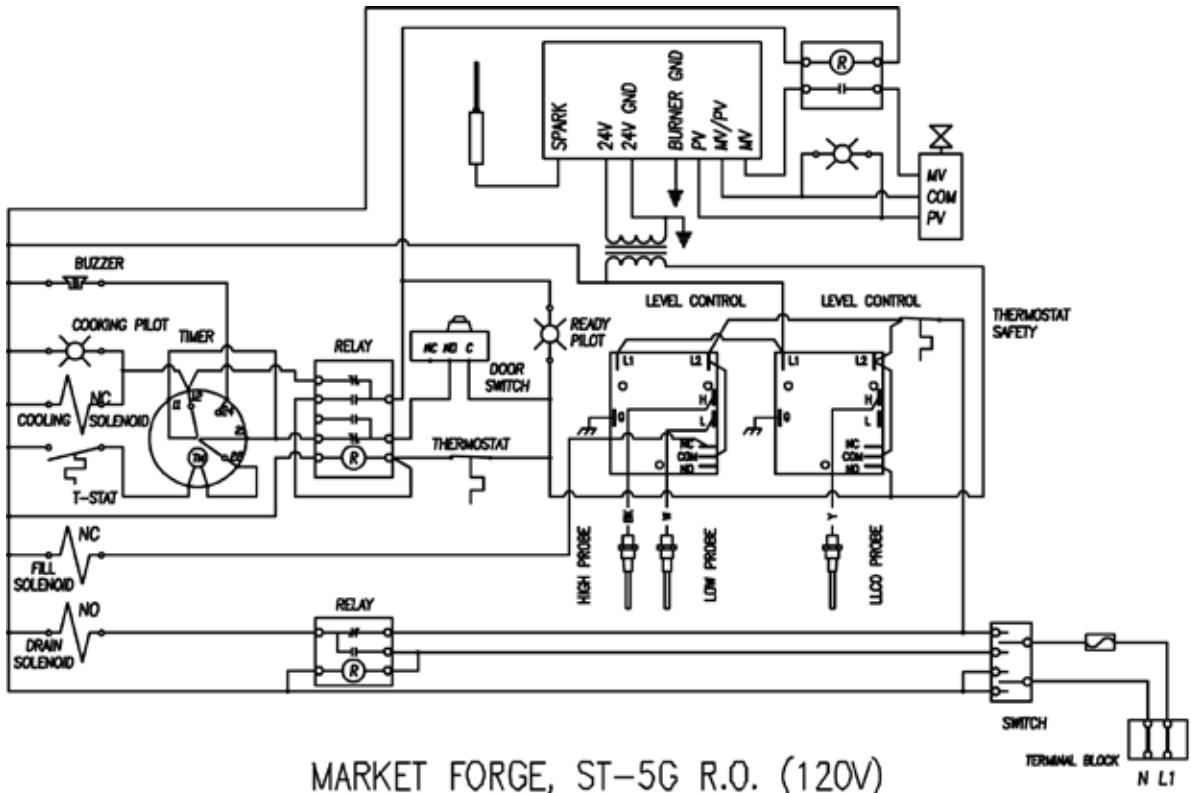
SPARK
24V
24V GND
BURNER GND
PV
MV/PV
MV
R
MV
COM
PV
BUZZER
COOKING PILOT
TIMER
RELAY
NC NO C
READY PILOT
LEVEL CONTROL
LEVEL CONTROL
THERMOSTAT SAFETY
NC
COOLING SOLENOID
DOOR SWITCH
R
THERMOSTAT
T-STAT
TM
L1
L2
H
L
G
NC
COM
NO
L1
L2
H
L
G
NC
COM
NO
NC
FILL SOLENOID
HIGH PROBE
LOW PROBE
LLCO PROBE
NO
DRAIN SOLENOID
RELAY
R
SWITCH
TERMINAL BLOCK
N L1
MARKET FORGE, ST-5G R.O. (120V)